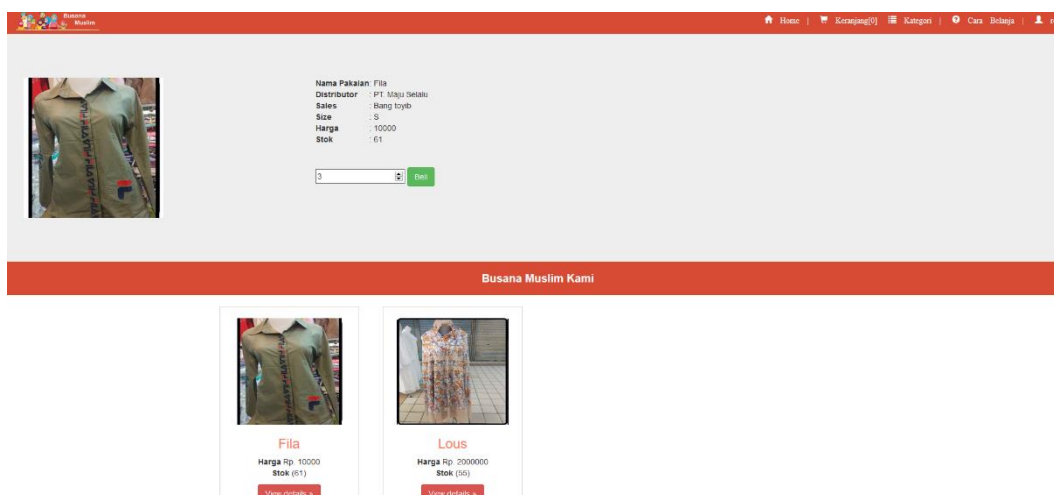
Busana Muslim

Home | Keranjang[0] | Kategori | Cara Belanja | r

Nama Pakaian : Fila
Distributor : PT. Maju Selalu
Sales : Bang toyib
Size : S
Harga : 10000
Stok : 61

3 Beli

Busana Muslim Kami

Fila
Harga Rp. 10000
Stok (61)
View details »

Lous
Harga Rp. 2000000
Stok (55)
View details »